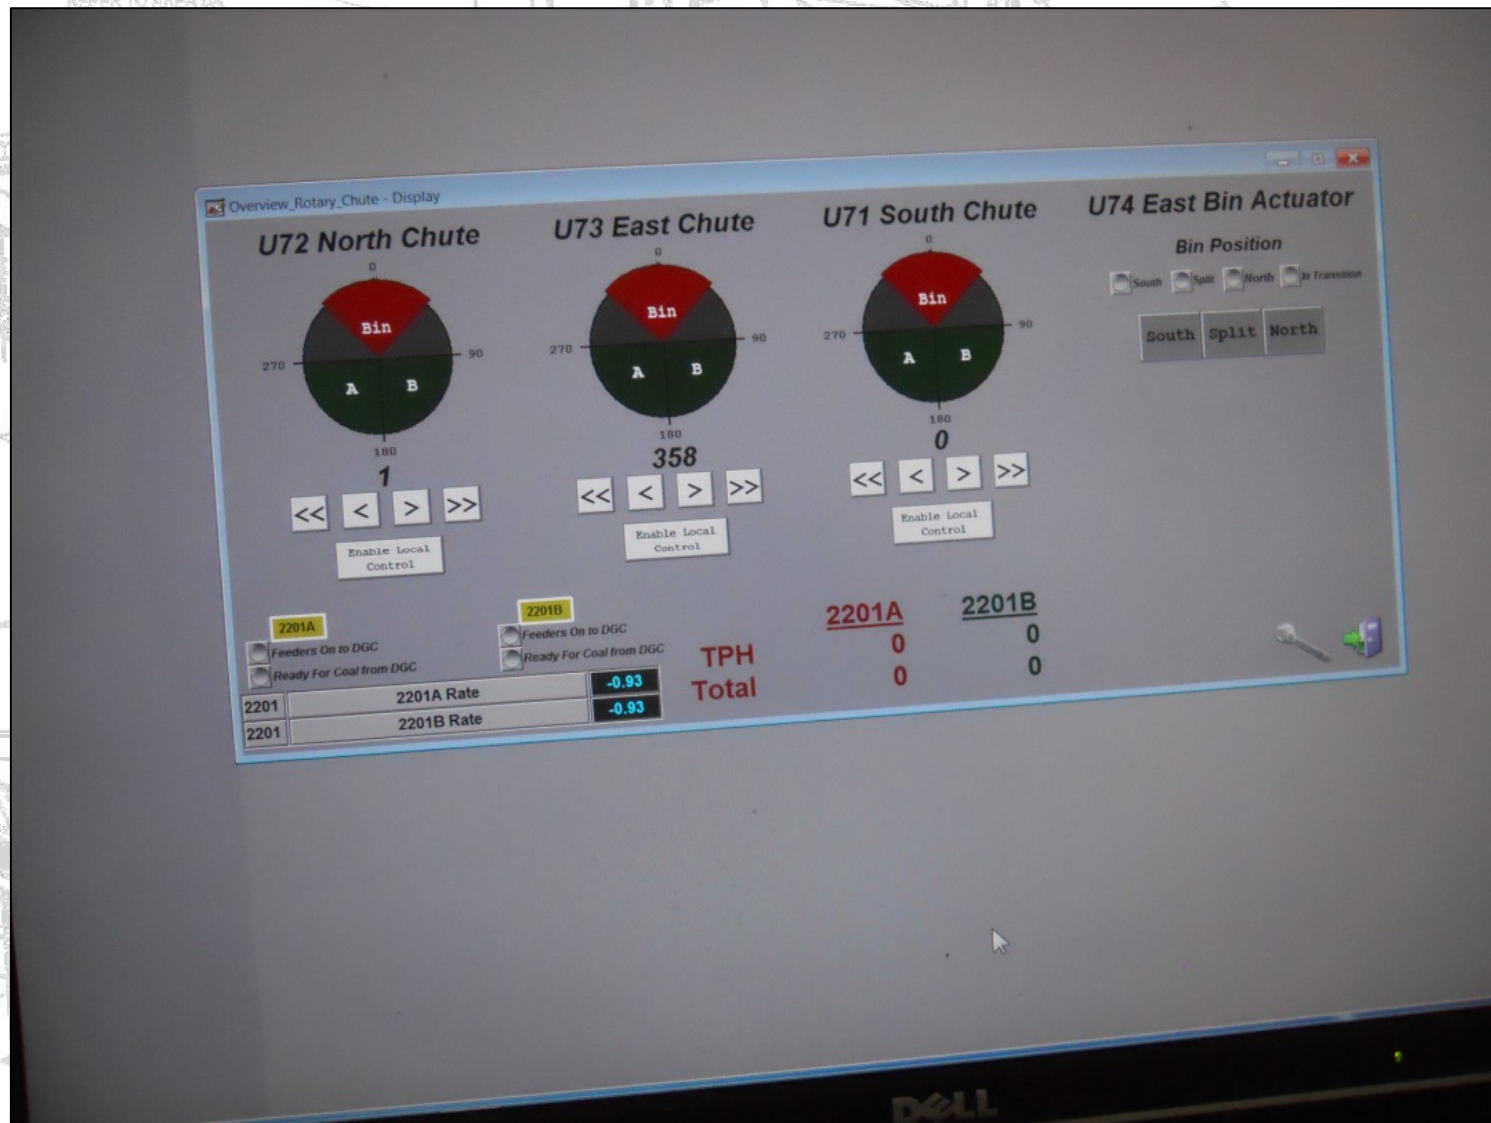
Overview_Rotary_Chute - Display

U72 North Chute

0
Bin
270
90
A
B
180
1
<<
<
>
>>
Enable Local Control

U73 East Chute

0
Bin
270
90
A
B
180
358
<<
<
>
>>
Enable Local Control

U71 South Chute

0
Bin
270
90
A
B
180
0
<<
<
>
>>
Enable Local Control

U74 East Bin Actuator

Bin Position
South
Split
North
In Transition

South
Split
North

2201A
Feeders On to DGC
Ready For Coal from DGC

2201B
Feeders On to DGC
Ready For Coal from DGC

| 2201 | 2201A Rate | -0.93 |
|---|---|---|
| 2201 | 2201B Rate | -0.93 |

TPH
Total

2201A
0
0

2201B
0
0

DELL